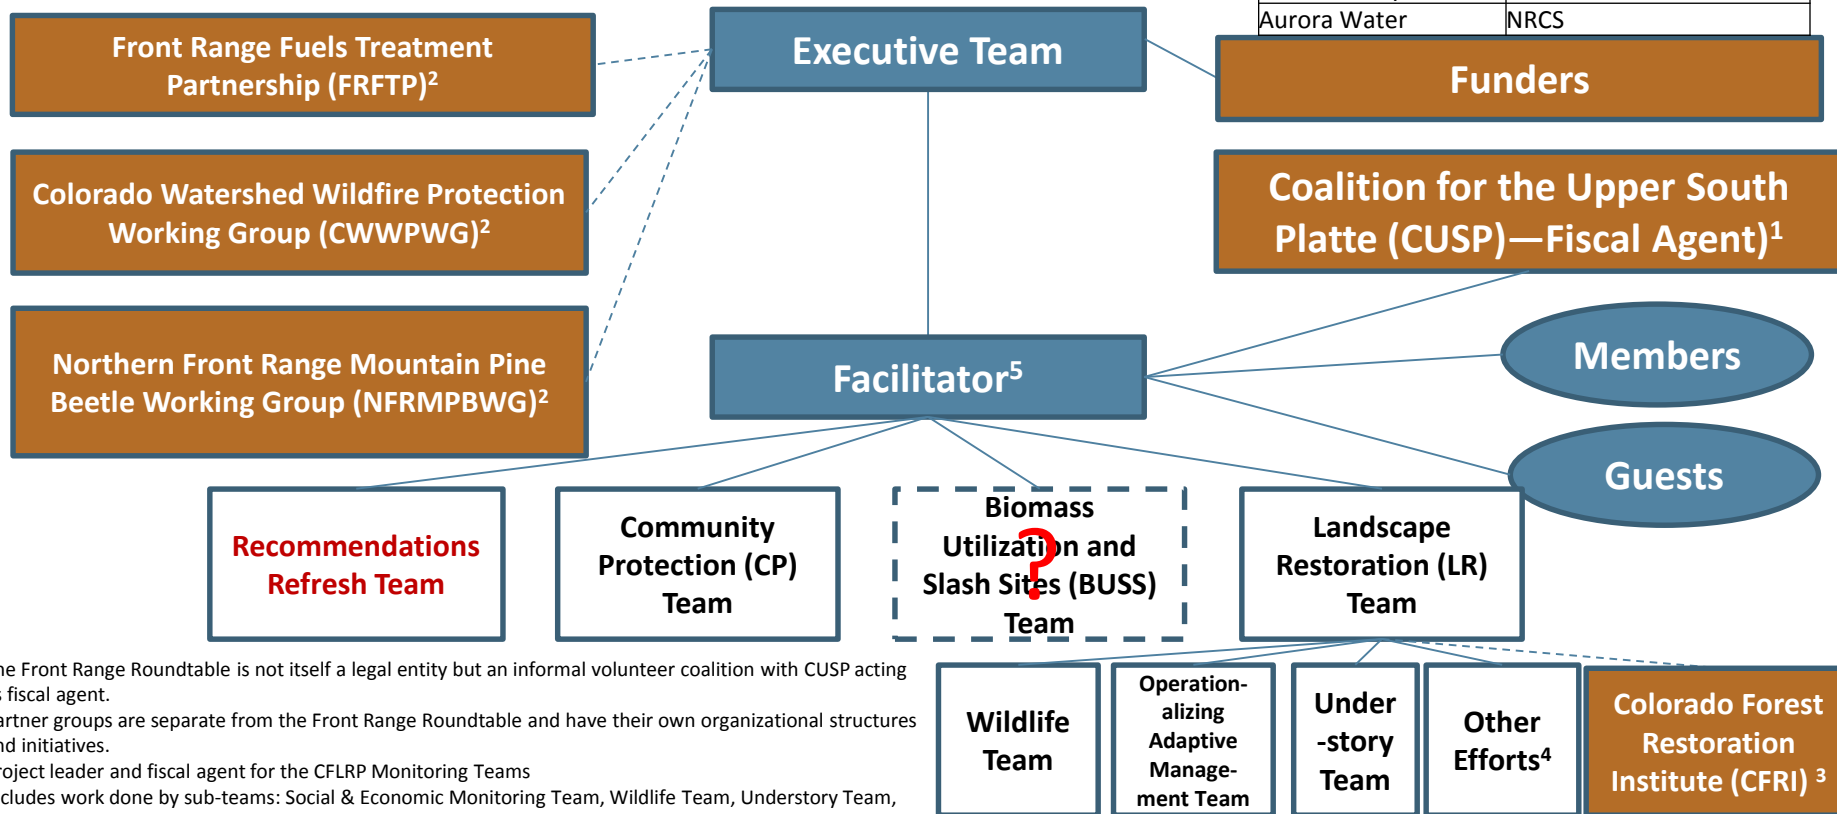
| Aurora Water | NRCS |
|---|---|

Front Range Fuels Treatment Partnership (FRFTP)$^2$

Executive Team

Funders

Colorado Watershed Wildfire Protection Working Group (CWWPWG)$^2$

Coalition for the Upper South Platte (CUSP)—Fiscal Agent)$^1$

Northern Front Range Mountain Pine Beetle Working Group (NFRMPBWG)$^2$

Facilitator$^5$

Members

Guests

Recommendations Refresh Team

Community Protection (CP) Team

Biomass Utilization and Slash Sites (BUSS) Team

?

Landscape Restoration (LR) Team

Wildlife Team

Operationalizing Adaptive Management Team

Under -story Team

Other Efforts$^4$

Colorado Forest Restoration Institute (CFRI) $^3$

he Front Range Roundtable is not itself a legal entity but an informal volunteer coalition with CUSP acting s fiscal agent.
artner groups are separate from the Front Range Roundtable and have their own organizational structures nd initiatives.
roject leader and fiscal agent for the CFLRP Monitoring Teams
cludes work done by sub-teams: Social & Economic Monitoring Team, Wildlife Team, Understory Team,